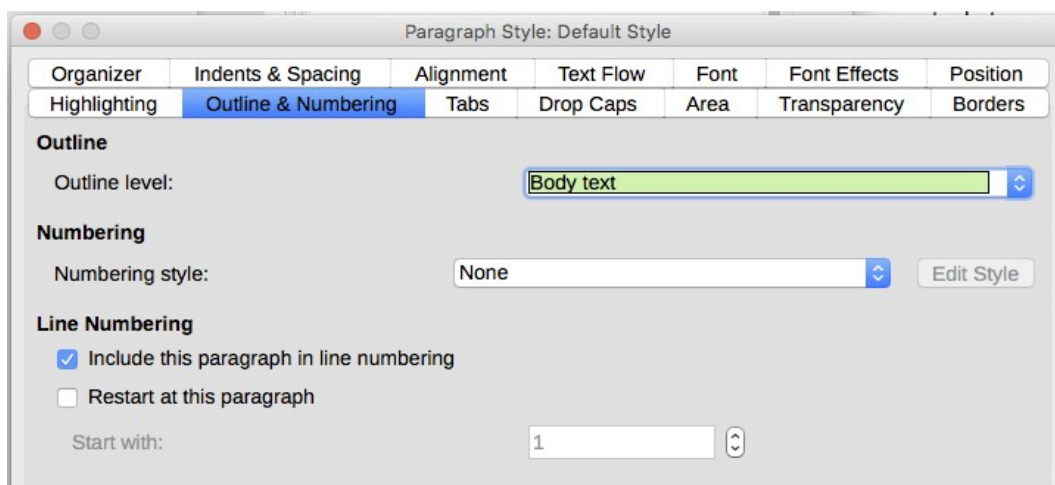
Paragraph Style: Default Style

Organizer | Indents & Spacing | Alignment | Text Flow | Font | Font Effects | Position
Highlighting | Outline & Numbering | Tabs | Drop Caps | Area | Transparency | Borders

Outline

Outline level: Body text

Numbering

Numbering style: None Edit Style

Line Numbering

Include this paragraph in line numbering

Restart at this paragraph

Start with: 1